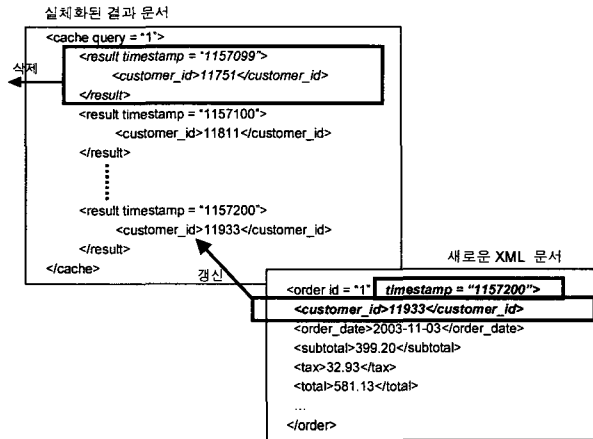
실체화된 결과 문서

<cache query = "1">
<result timestamp = "1157099">
<customer_id>11751</customer_id>
</result>
<result timestamp = "1157100">
<customer_id>11811</customer_id>
</result>
<result timestamp = "1157200">
<customer_id>11933</customer_id>
</result>
</cache>

삭제

갱신

새로운 XML 문서

<order id = "1" timestamp = "1157200">
<customer_id>11933</customer_id>
<order_date>2003-11-03</order_date>
<subtotal>399.20</subtotal>
<tax>32.93</tax>
<total>581.13</total>
...
</order>